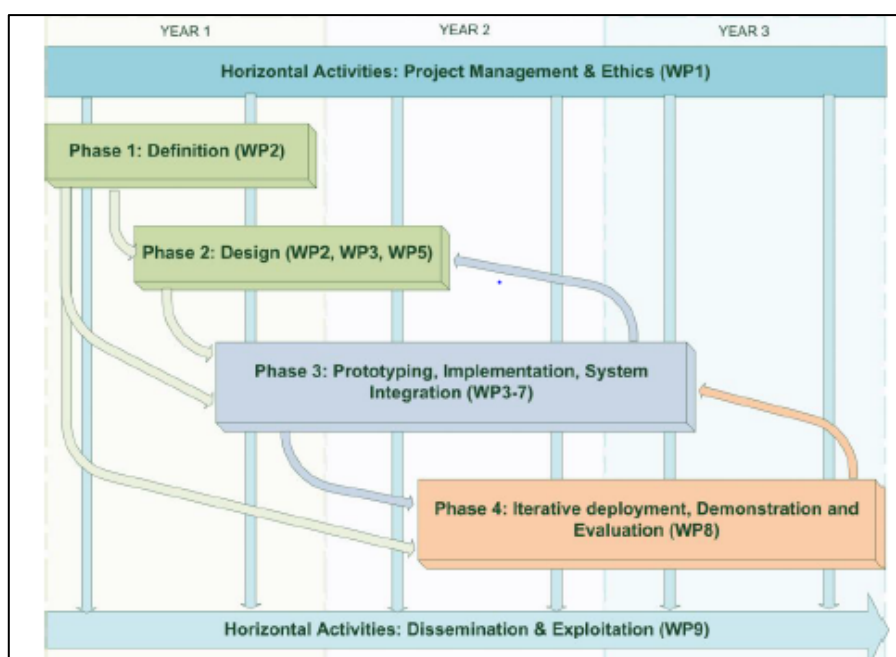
YEAR 1

YEAR 2

YEAR 3

Horizontal Activities: Project Management & Ethics (WP1)

Phase 1: Definition (WP2)

Phase 2: Design (WP2, WP3, WP5)

Phase 3: Prototyping, Implementation, System Integration (WP3-7)

Phase 4: Iterative deployment, Demonstration and Evaluation (WP8)

Horizontal Activities: Dissemination & Exploitation (WP9)